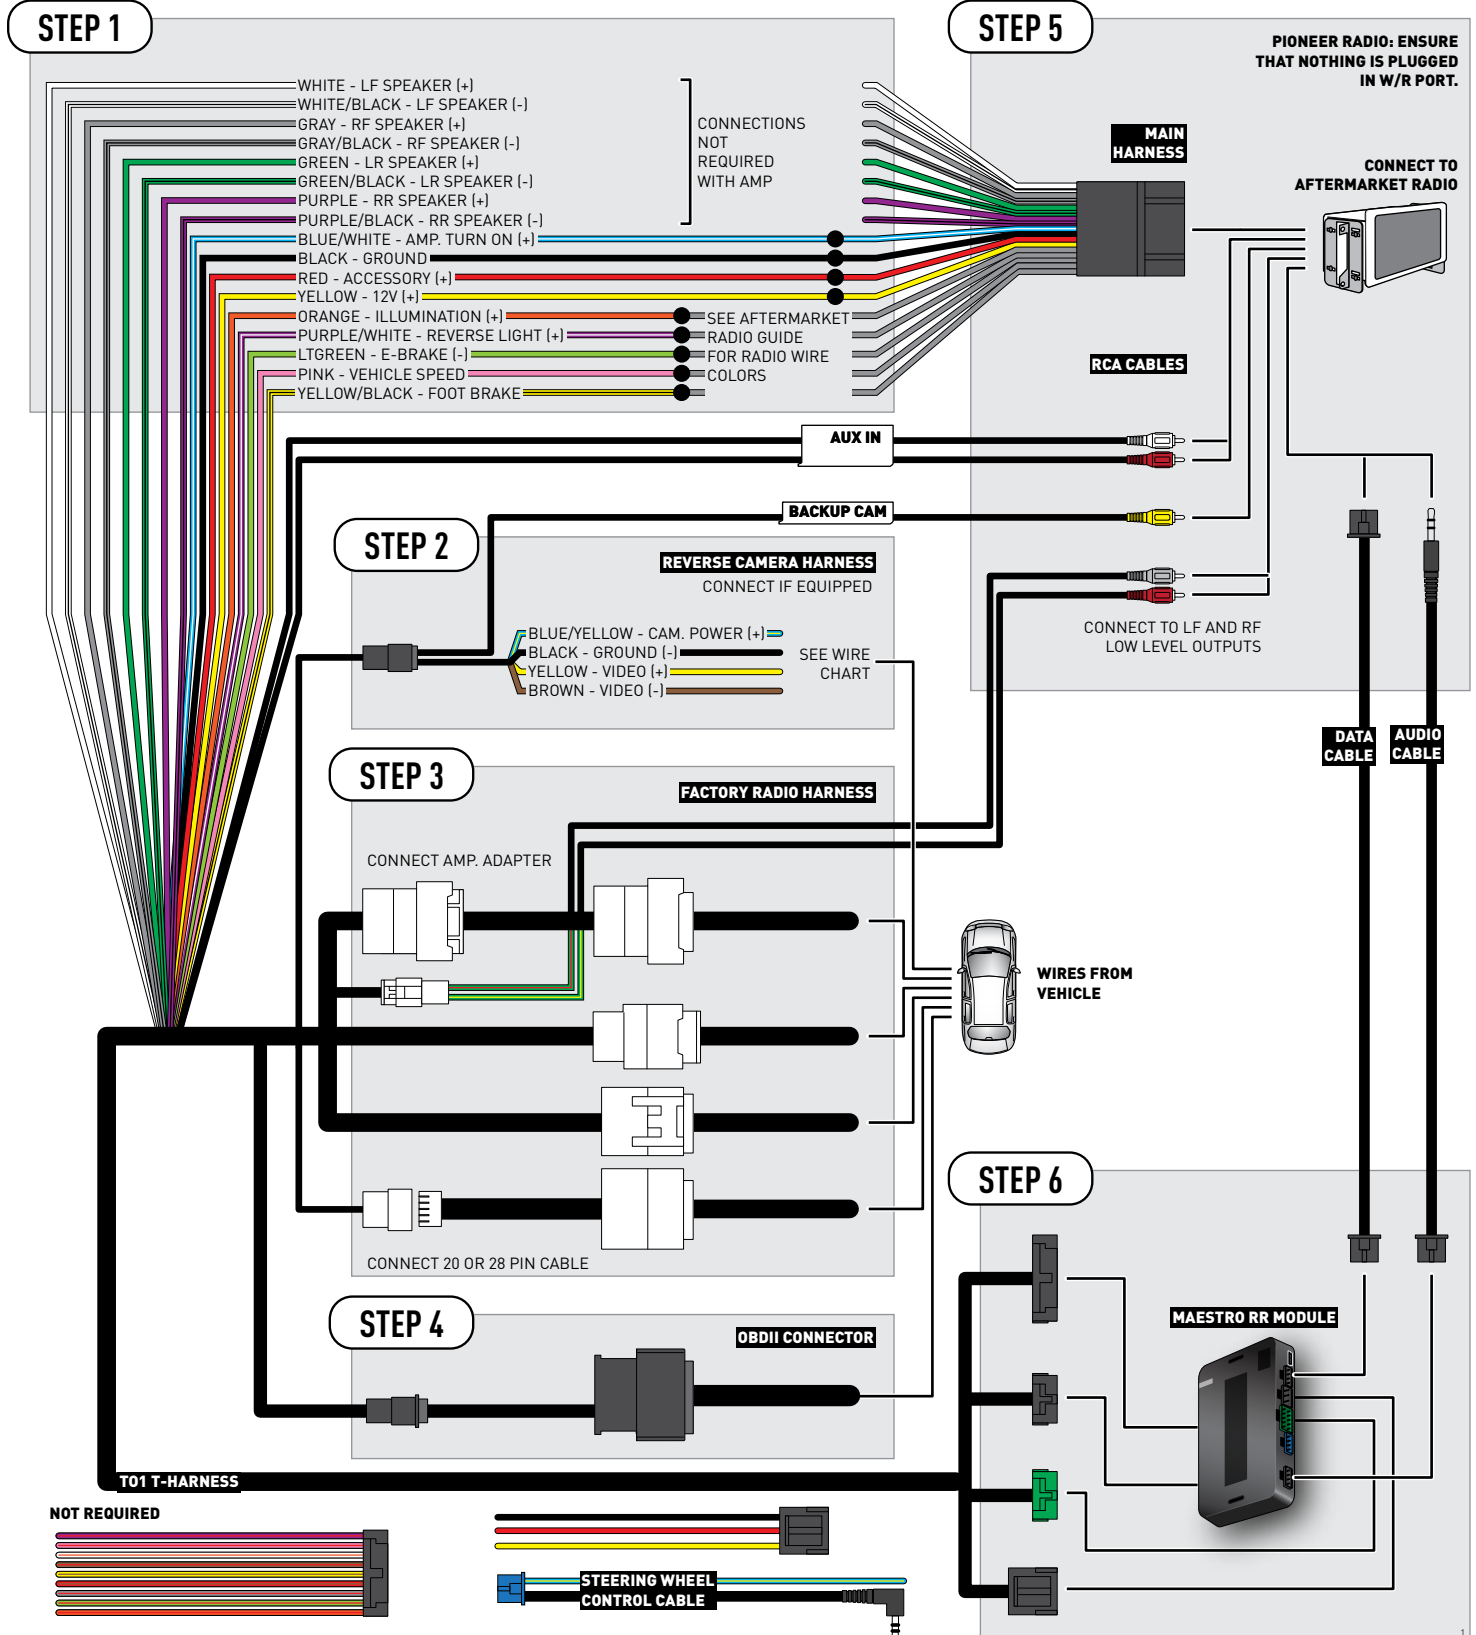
STEP 1

WHITE - LF SPEAKER (+)
WHITE/BLACK - LF SPEAKER (-)
GRAY - RF SPEAKER (+)
GRAY/BLACK - RF SPEAKER (-)
GREEN - LR SPEAKER (+)
GREEN/BLACK - LR SPEAKER (-)
PURPLE - RR SPEAKER (+)
PURPLE/BLACK - RR SPEAKER (-)
BLUE/WHITE - AMP. TURN ON (+)
BLACK - GROUND
RED - ACCESSORY (+)
YELLOW - 12V (+)
ORANGE - ILLUMINATION (+)
PURPLE/WHITE - REVERSE LIGHT (+)
LTGREEN - E-BRAKE (-)
PINK - VEHICLE SPEED
YELLOW/BLACK - FOOT BRAKE

CONNECTIONS NOT REQUIRED WITH AMP

SEE AFTERMARKET RADIO GUIDE FOR RADIO WIRE COLORS

STEP 5

PIONEER RADIO: ENSURE THAT NOTHING IS PLUGGED IN W/R PORT.

MAIN HARNESS

CONNECT TO AFTERMARKET RADIO

RCA CABLES

AUX IN

BACKUP CAM

STEP 2

REVERSE CAMERA HARNESS
CONNECT IF EQUIPPED

BLUE/YELLOW - CAM. POWER (+)
BLACK - GROUND (-)
YELLOW - VIDEO (+)
BROWN - VIDEO (-)

SEE WIRE CHART

CONNECT TO LF AND RF LOW LEVEL OUTPUTS

DATA CABLE

AUDIO CABLE

STEP 3

FACTORY RADIO HARNESS

CONNECT AMP. ADAPTER

WIRES FROM VEHICLE

CONNECT 20 OR 28 PIN CABLE

STEP 6

STEP 4

OBDII CONNECTOR

MAESTRO RR MODULE

T01 T-HARNESS

NOT REQUIRED

STEERING WHEEL CONTROL CABLE

1